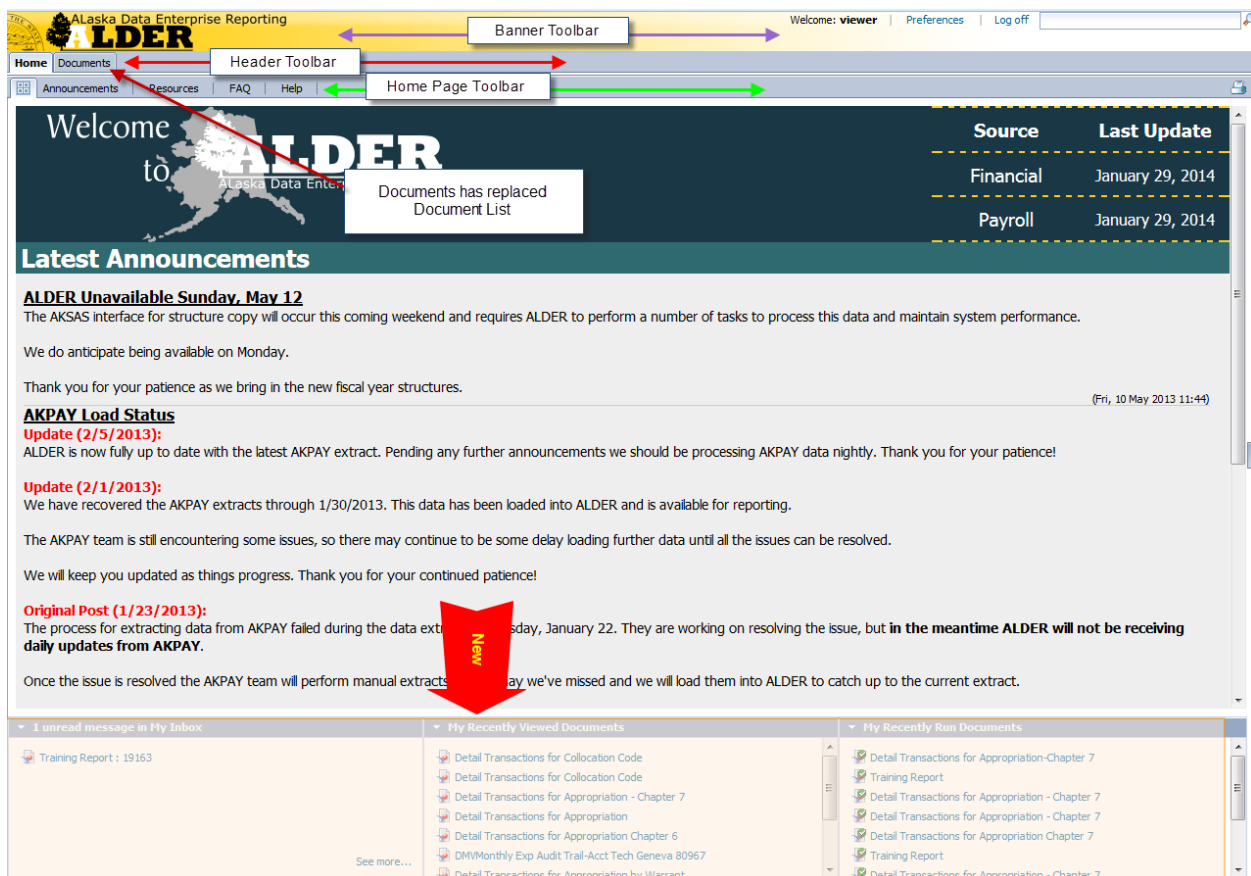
ALaska Data Enterprise Reporting
ALDER

Banner Toolbar

Welcome: viewer | Preferences | Log off

Home Documents

Header Toolbar

Announcements | Resources | FAQ | Help

Home Page Toolbar

Welcome to ALDER
ALaska Data Enter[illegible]

Documents has replaced Document List

| Source | Last Update |
|---|---|
| Financial | January 29, 2014 |
| Payroll | January 29, 2014 |

Latest Announcements

ALDER Unavailable Sunday, May 12
The AKSAS interface for structure copy will occur this coming weekend and requires ALDER to perform a number of tasks to process this data and maintain system performance.

We do anticipate being available on Monday.

Thank you for your patience as we bring in the new fiscal year structures.

(Fri, 10 May 2013 11:44)

AKPAY Load Status
Update (2/5/2013):
ALDER is now fully up to date with the latest AKPAY extract. Pending any further announcements we should be processing AKPAY data nightly. Thank you for your patience!

Update (2/1/2013):
We have recovered the AKPAY extracts through 1/30/2013. This data has been loaded into ALDER and is available for reporting.

The AKPAY team is still encountering some issues, so there may continue to be some delay loading further data until all the issues can be resolved.

We will keep you updated as things progress. Thank you for your continued patience!

Original Post (1/23/2013):
The process for extracting data from AKPAY failed during the data extr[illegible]sday, January 22. They are working on resolving the issue, but in the meantime ALDER will not be receiving daily updates from AKPAY.

Once the issue is resolved the AKPAY team will perform manual extracts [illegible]ay we've missed and we will load them into ALDER to catch up to the current extract.

New

1 unread message in My Inbox
Training Report : 19163
See more...

My Recently Viewed Documents
Detail Transactions for Collocation Code
Detail Transactions for Collocation Code
Detail Transactions for Appropriation - Chapter 7
Detail Transactions for Appropriation
Detail Transactions for Appropriation Chapter 6
DMVMonthly Exp Audit Trail-Acct Tech Geneva 80967
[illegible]

My Recently Run Documents
Detail Transactions for Appropriation-Chapter 7
Training Report
Detail Transactions for Appropriation - Chapter 7
Detail Transactions for Appropriation - Chapter 7
Detail Transactions for Appropriation Chapter 7
Training Report
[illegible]